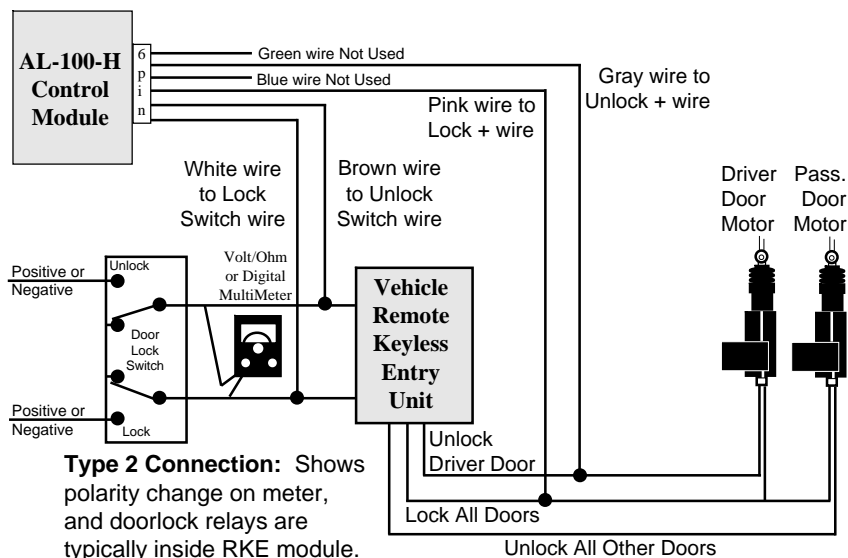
AL-100-H Control Module

6 p i n

Green wire Not Used

Blue wire Not Used

Gray wire to Unlock + wire

Pink wire to Lock + wire

White wire to Lock Switch wire

Brown wire to Unlock Switch wire

Driver Door Motor

Pass. Door Motor

Positive or Negative

Unlock

Door Lock Switch

Positive or Negative

Lock

Volt/Ohm or Digital MultiMeter

Vehicle Remote Keyless Entry Unit

Unlock Driver Door

Lock All Doors

Unlock All Other Doors

**Type 2 Connection:** Shows polarity change on meter, and doorlock relays are typically inside RKE module.